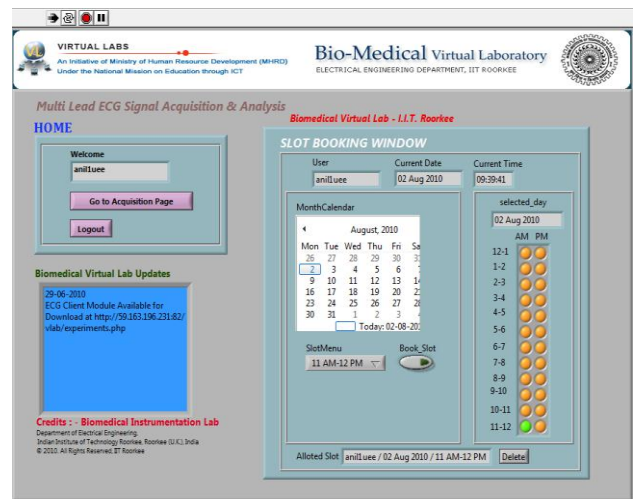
VIRTUAL LABS
An Initiative of Ministry of Human Resource Development (MHRD)
Under the National Mission on Education through ICT

Bio-Medical Virtual Laboratory
ELECTRICAL ENGINEERING DEPARTMENT, IIT ROORKEE

Multi Lead ECG Signal Acquisition & Analysis

HOME

Welcome
anil1uee

Go to Acquisition Page

Logout

Biomedical Virtual Lab Updates

29-06-2010
ECG Client Module Available for Download at http://59.163.196.231:82/vlab/experiments.php

Credits : - Biomedical Instrumentation Lab
Department of Electrical Engineering,
Indian Institute of Technology Roorkee, Roorkee (U.K.) India
© 2010. All Rights Reserved, IIT Roorkee

Biomedical Virtual Lab - I.I.T. Roorkee

SLOT BOOKING WINDOW

User
anil1uee

Current Date
02 Aug 2010

Current Time
09:39:41

MonthCalendar

August, 2010

| Mon | Tue | Wed | Thu | Fri | Sa |
|---|---|---|---|---|---|
| 26 | 27 | 28 | 29 | 30 | 31 |
| 2 | 3 | 4 | 5 | 6 | 7 |
| 9 | 10 | 11 | 12 | 13 | 14 |
| 16 | 17 | 18 | 19 | 20 | 21 |
| 23 | 24 | 25 | 26 | 27 | 28 |
| 30 | 31 | 1 | 2 | 3 | 4 |

Today: 02-08-20

SlotMenu
11 AM-12 PM

Book_Slot

selected_day
02 Aug 2010

AM PM
12-1
1-2
2-3
3-4
4-5
5-6
6-7
7-8
8-9
9-10
10-11
11-12

Alloted Slot anil1uee / 02 Aug 2010 / 11 AM-12 PM
Delete